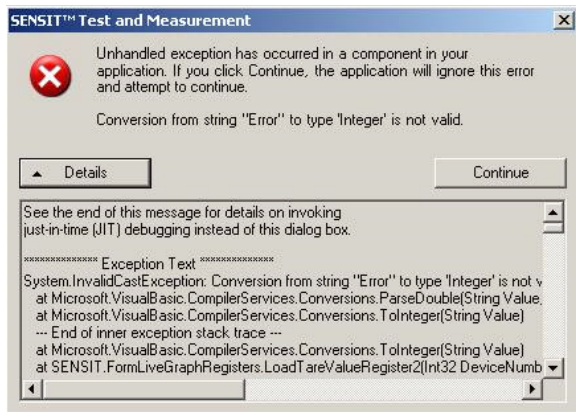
SENSIT™ Test and Measurement

Unhandled exception has occurred in a component in your application. If you click Continue, the application will ignore this error and attempt to continue.

Conversion from string "Error" to type 'Integer' is not valid.

Details

Continue

See the end of this message for details on invoking
just-in-time (JIT) debugging instead of this dialog box.

************** Exception Text **************
System.InvalidCastException: Conversion from string "Error" to type 'Integer' is not v
at Microsoft.VisualBasic.CompilerServices.Conversions.ParseDouble(String Value,
at Microsoft.VisualBasic.CompilerServices.Conversions.ToInteger(String Value)
--- End of inner exception stack trace ---
at Microsoft.VisualBasic.CompilerServices.Conversions.ToInteger(String Value)
at SENSIT.FormLiveGraphRegisters.LoadTareValueRegister2(Int32 DeviceNumb